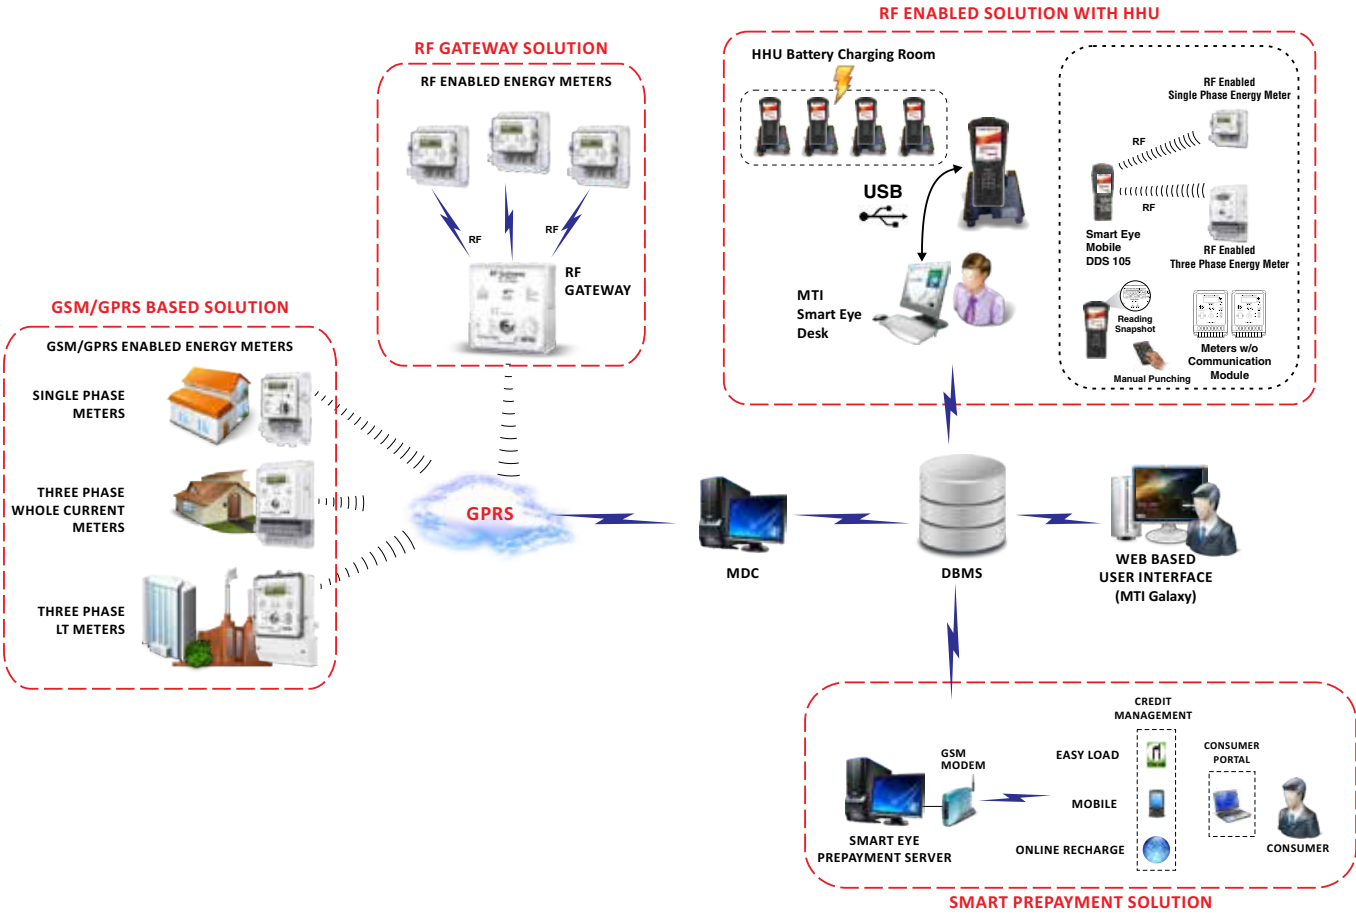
RF GATEWAY SOLUTION

RF ENABLED ENERGY METERS

RF

RF

RF GATEWAY

RF ENABLED SOLUTION WITH HHU

HHU Battery Charging Room

USB

MTI Smart Eye Desk

RF Enabled Single Phase Energy Meter

RF

RF

Smart Eye Mobile DDS 105

RF Enabled Three Phase Energy Meter

Reading Snapshot

Manual Punching

Meters w/o Communication Module

GSM/GPRS BASED SOLUTION

GSM/GPRS ENABLED ENERGY METERS

SINGLE PHASE METERS

THREE PHASE WHOLE CURRENT METERS

THREE PHASE LT METERS

GPRS

MDC

DBMS

WEB BASED USER INTERFACE (MTI Galaxy)

CREDIT MANAGEMENT

GSM MODEM

EASY LOAD

CONSUMER PORTAL

MOBILE

SMART EYE PREPAYMENT SERVER

ONLINE RECHARGE

CONSUMER

SMART PREPAYMENT SOLUTION